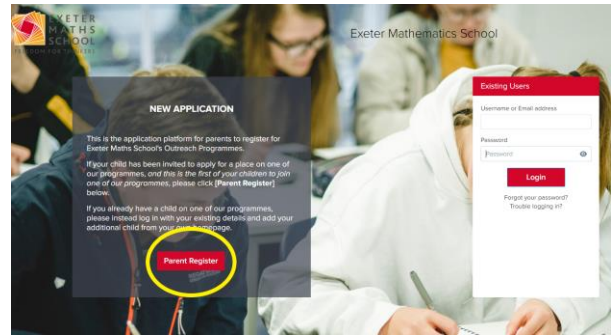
EXETER MATHS SCHOOL
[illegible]

Exeter Mathematics School

NEW APPLICATION

This is the application platform for parents to register for Exeter Maths School's Outreach Programmes.

If your child has been invited to apply for a place on one of our programmes, *and this is the first of your children to join one of our programmes*, please click [**Parent Register**] below.

If you already have a child on one of our programmes, please instead log in with your existing details and add your additional child from your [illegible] homepage.

Parent Register

Existing Users

Username or Email address

Password

Password

Login

Forgot your password?

Trouble logging in?